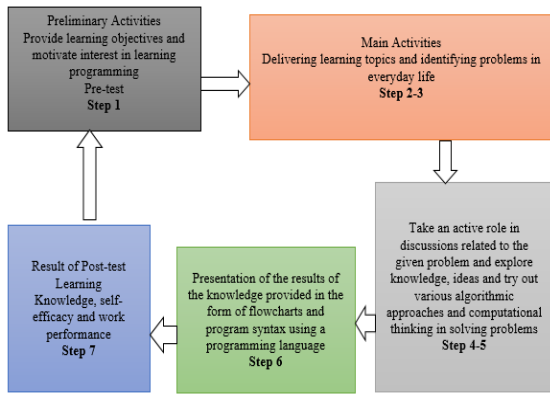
Preliminary Activities
Provide learning objectives and motivate interest in learning programming
Pre-test
Step 1

Main Activities
Delivering learning topics and identifying problems in everyday life
Step 2-3

Take an active role in discussions related to the given problem and explore knowledge, ideas and try out various algorithmic approaches and computational thinking in solving problems
Step 4-5

Presentation of the results of the knowledge provided in the form of flowcharts and program syntax using a programming language
Step 6

Result of Post-test
Learning
Knowledge, self-efficacy and work performance
Step 7